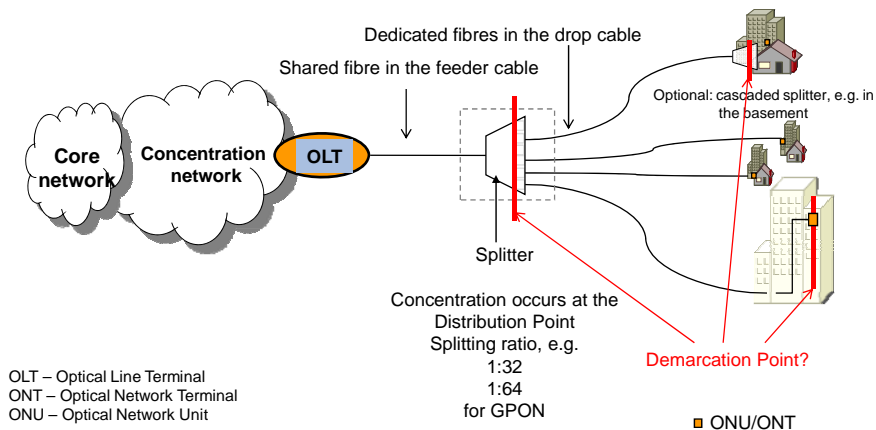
Dedicated fibres in the drop cable

Shared fibre in the feeder cable

Optional: cascaded splitter, e.g. in the basement

Core network

Concentration network

OLT

Splitter

Concentration occurs at the Distribution Point
Splitting ratio, e.g.
1:32
1:64
for GPON

Demarcation Point?

OLT – Optical Line Terminal
ONT – Optical Network Terminal
ONU – Optical Network Unit

ONU/ONT